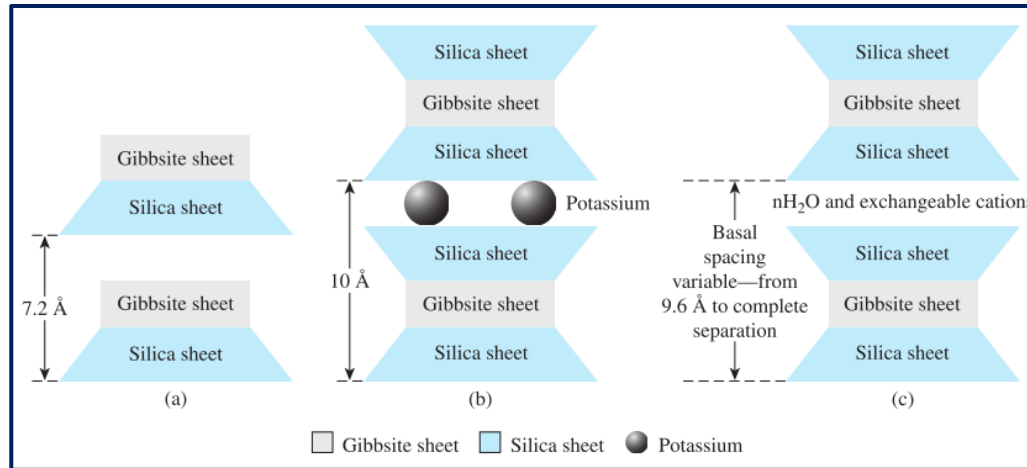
Gibbsite sheet
Silica sheet
7.2 Å
Gibbsite sheet
Silica sheet
(a)

Silica sheet
Gibbsite sheet
Silica sheet
Potassium
10 Å
Silica sheet
Gibbsite sheet
Silica sheet
(b)

Silica sheet
Gibbsite sheet
Silica sheet
$nH_2O$ and exchangeable cation
Basal spacing variable—from 9.6 Å to complete separation
Silica sheet
Gibbsite sheet
Silica sheet
(c)

Gibbsite sheet Silica sheet Potassium